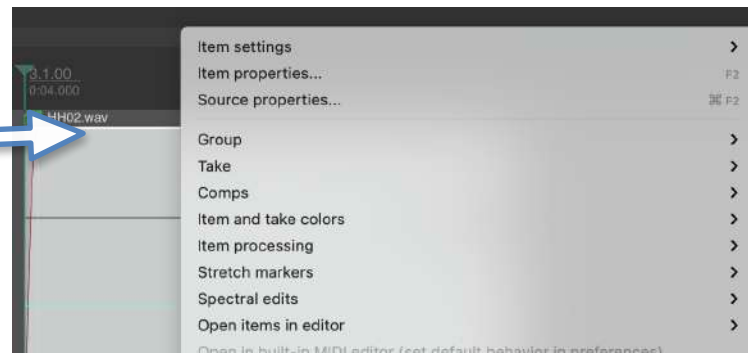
3.1.00
0:04.000
HH02.wav

Item settings >
Item properties... F2
Source properties... ⌘F2

Group >
Take >
Comps >
Item and take colors >
Item processing >
Stretch markers >
Spectral edits >
Open items in editor >
Open in built-in MIDI editor (set default behavior in preferences)